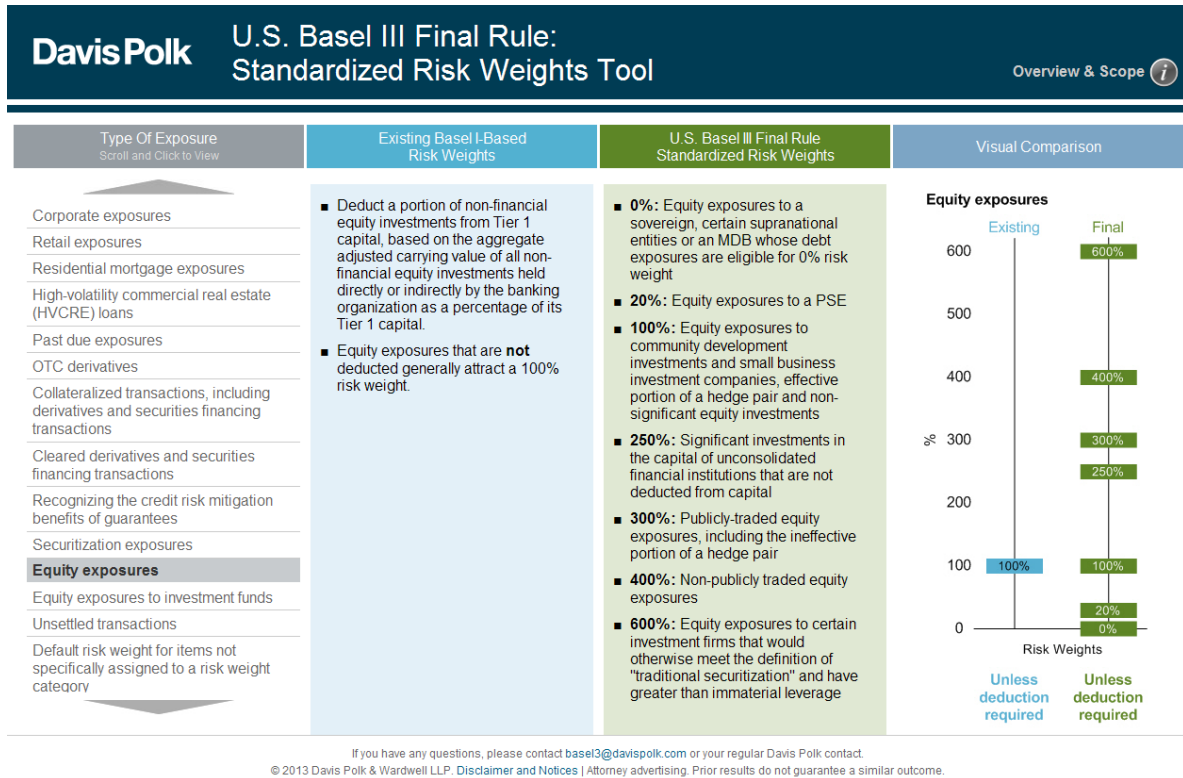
Davis Polk

U.S. Basel III Final Rule:
Standardized Risk Weights Tool

Overview & Scope

Type Of Exposure
Scroll and Click to View

Existing Basel I-Based Risk Weights

U.S. Basel III Final Rule Standardized Risk Weights

Visual Comparison

Corporate exposures
Retail exposures
Residential mortgage exposures
High-volatility commercial real estate (HVCRE) loans
Past due exposures
OTC derivatives
Collateralized transactions, including derivatives and securities financing transactions
Cleared derivatives and securities financing transactions
Recognizing the credit risk mitigation benefits of guarantees
Securitization exposures
Equity exposures
Equity exposures to investment funds
Unsettled transactions
Default risk weight for items not specifically assigned to a risk weight category

■ Deduct a portion of non-financial equity investments from Tier 1 capital, based on the aggregate adjusted carrying value of all non-financial equity investments held directly or indirectly by the banking organization as a percentage of its Tier 1 capital.

■ Equity exposures that are **not** deducted generally attract a 100% risk weight.

■ **0%:** Equity exposures to a sovereign, certain supranational entities or an MDB whose debt exposures are eligible for 0% risk weight

■ **20%:** Equity exposures to a PSE

■ **100%:** Equity exposures to community development investments and small business investment companies, effective portion of a hedge pair and non-significant equity investments

■ **250%:** Significant investments in the capital of unconsolidated financial institutions that are not deducted from capital

■ **300%:** Publicly-traded equity exposures, including the ineffective portion of a hedge pair

■ **400%:** Non-publicly traded equity exposures

■ **600%:** Equity exposures to certain investment firms that would otherwise meet the definition of "traditional securitization" and have greater than immaterial leverage

Equity exposures

Existing
Final

600
500
400
300
200
100
0
%

600%
400%
300%
250%
100%
100%
20%
0%

Risk Weights

Unless deduction required
Unless deduction required

If you have any questions, please contact basel3@davispolk.com or your regular Davis Polk contact.
© 2013 Davis Polk & Wardwell LLP. Disclaimer and Notices | Attorney advertising. Prior results do not guarantee a similar outcome.